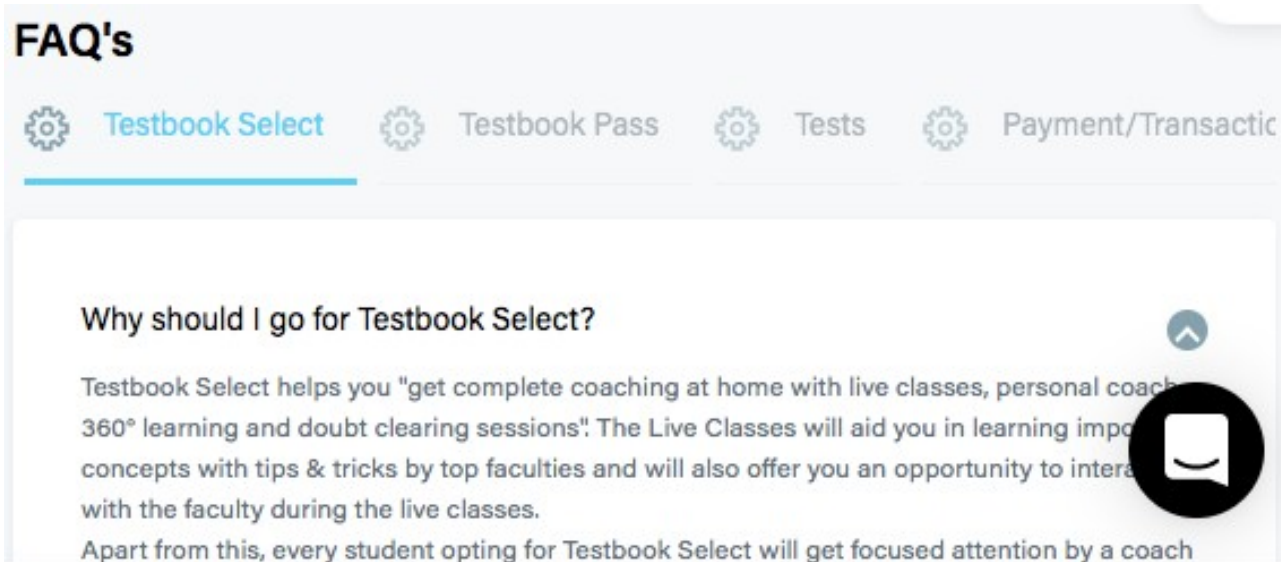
FAQ's

Testbook Select Testbook Pass Tests Payment/Transactic

Why should I go for Testbook Select?

Testbook Select helps you "get complete coaching at home with live classes, personal coac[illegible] 360° learning and doubt clearing sessions". The Live Classes will aid you in learning impo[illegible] concepts with tips & tricks by top faculties and will also offer you an opportunity to intera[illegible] with the faculty during the live classes.

Apart from this, every student opting for Testbook Select will get focused attention by a coach